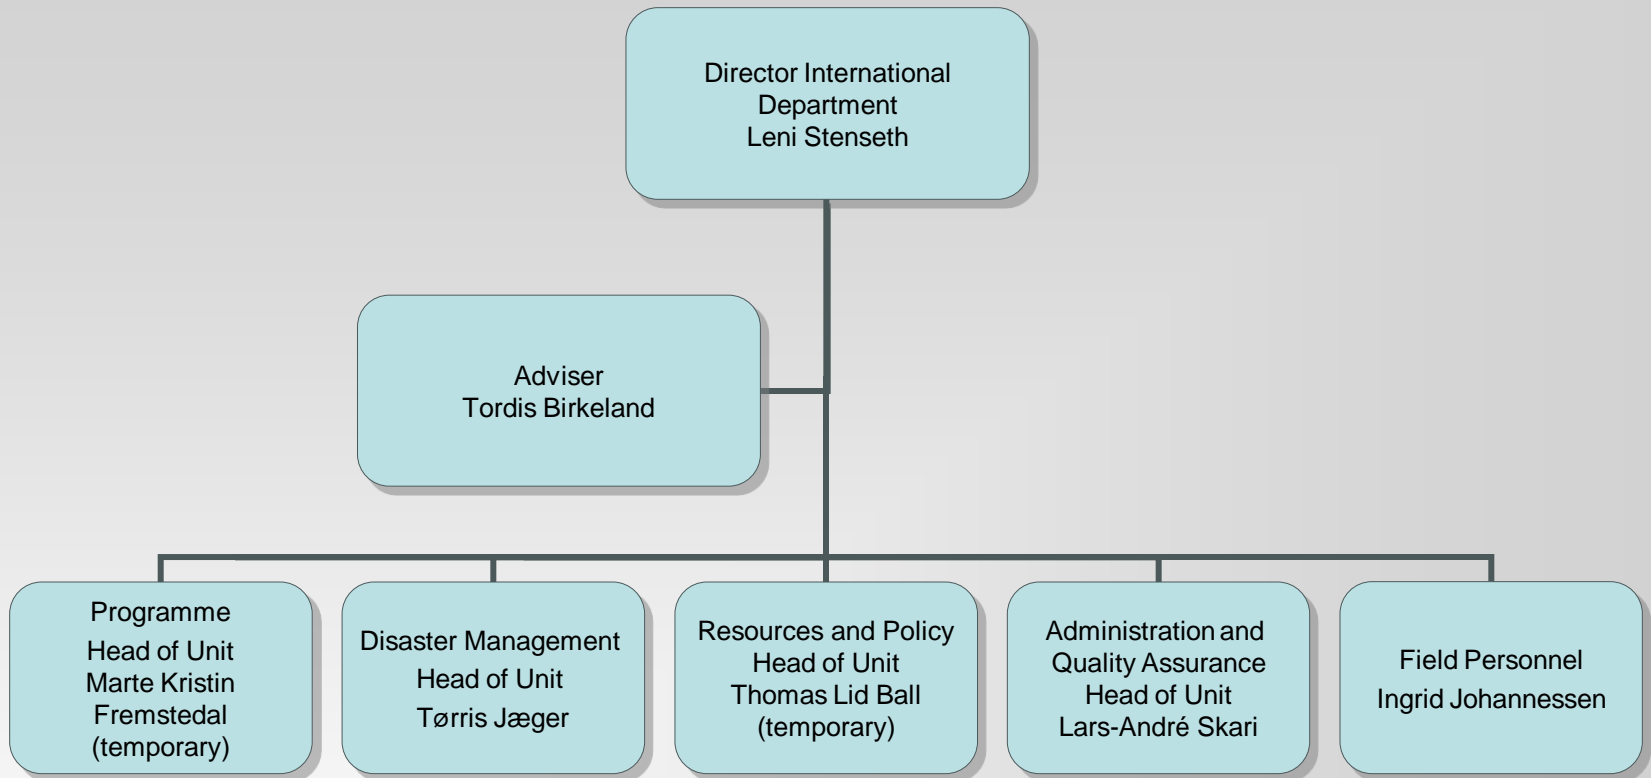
Director International Department
Leni Stenseth

Adviser
Tordis Birkeland

Programme
Head of Unit
Marte Kristin Fremstedal
(temporary)

Disaster Management
Head of Unit
Tørris Jæger

Resources and Policy
Head of Unit
Thomas Lid Ball
(temporary)

Administration and Quality Assurance
Head of Unit
Lars-André Skari

Field Personnel
Ingrid Johannessen